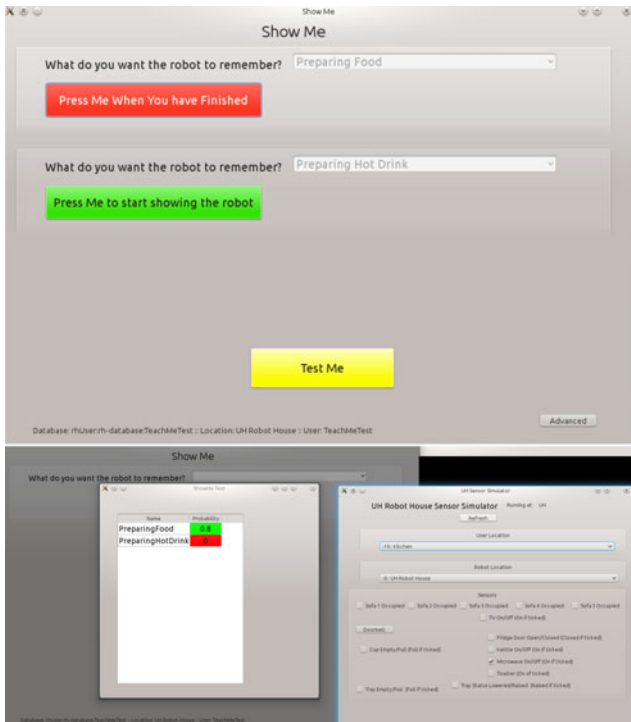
Show Me

Show Me

What do you want the robot to remember? Preparing Food

Press Me When You have Finished

What do you want the robot to remember? Preparing Hot Drink

Press Me to start showing the robot

Test Me

Advanced

Database: rhUser:rh-database:TeachMeTest :: Location: UH Robot House :: User: TeachMeTest

Show Me

What do you want the robot to remember?

ShowMe Test

| Name | Probability |
|---|---|
| PreparingFood | 0.8 |
| PreparingHotDrink | 0 |

UH Sensor Simulator

UH Robot House Sensor Simulator Running at: UH

Refresh

User Location

-15: Kitchen

Robot Location

-0: UH Robot House

Sensors

Sofa 1 Occupied Sofa 2 Occupied Sofa 3 Occupied Sofa 4 Occupied Sofa 5 Occupied

TV On/Off (On if ticked)

Doorbell

Fridge Door Open/Closed (Closed if ticked)

Cup Empty/Full (Full if ticked)

Kettle On/Off (On if ticked)

Microwave On/Off (On if ticked)

Toaster (On of ticked)

Tray Empty/Full (Full if ticked)

Tray Status Lowered/Raised (Raised if ticked)

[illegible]